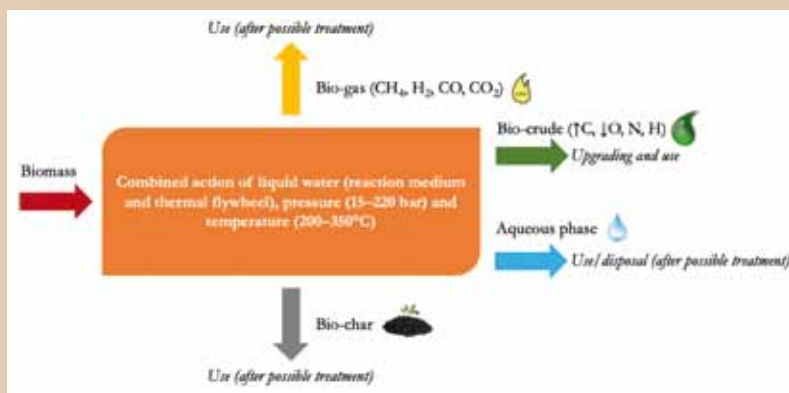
Use (after possible treatment)

Bio-gas ($CH_4$, $H_2$, CO, $CO_2$)

Bio-crude (↑C, ↓O, N, H)

Upgrading and use

Biomass

Combined action of liquid water (reaction medium and thermal flywheel), pressure (15–220 bar) and temperature (200–350°C)

Aqueous phase

Use/ disposal (after possible treatment)

Bio-char

Use (after possible treatment)